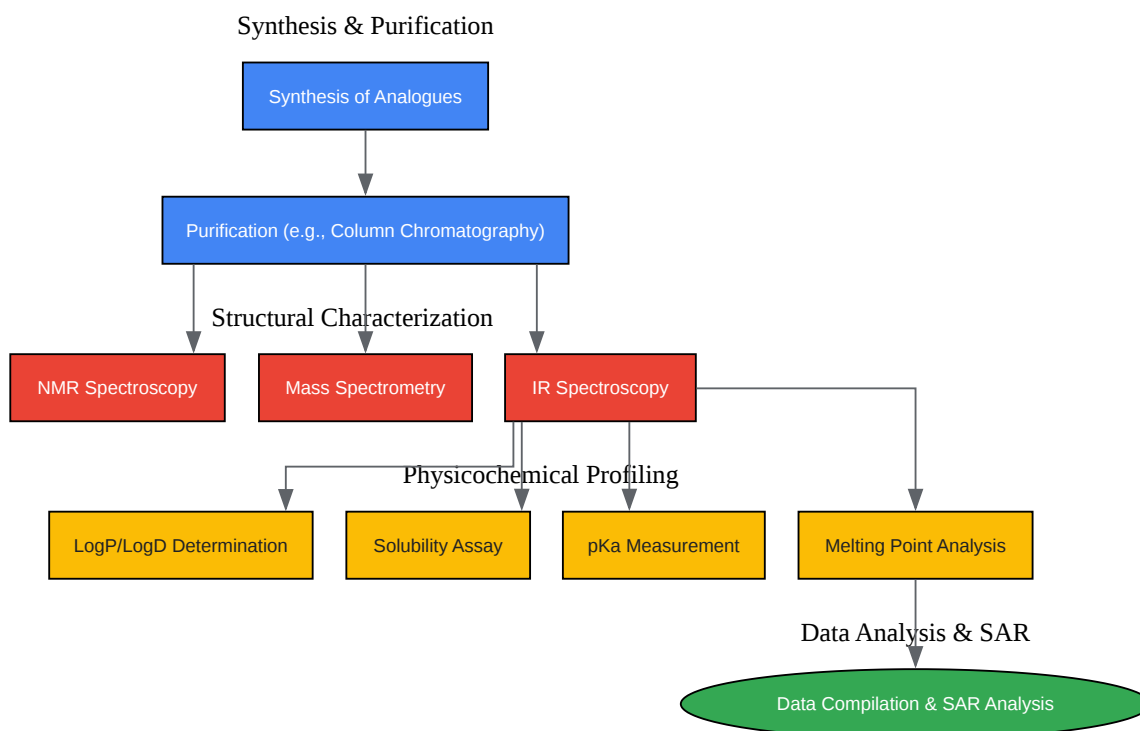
Synthesis & Purification

Synthesis of Analogues

Purification (e.g., Column Chromatography)

Structural Characterization

NMR Spectroscopy

Mass Spectrometry

IR Spectroscopy

Physicochemical Profiling

LogP/LogD Determination

Solubility Assay

pKa Measurement

Melting Point Analysis

Data Analysis & SAR

Data Compilation & SAR Analysis